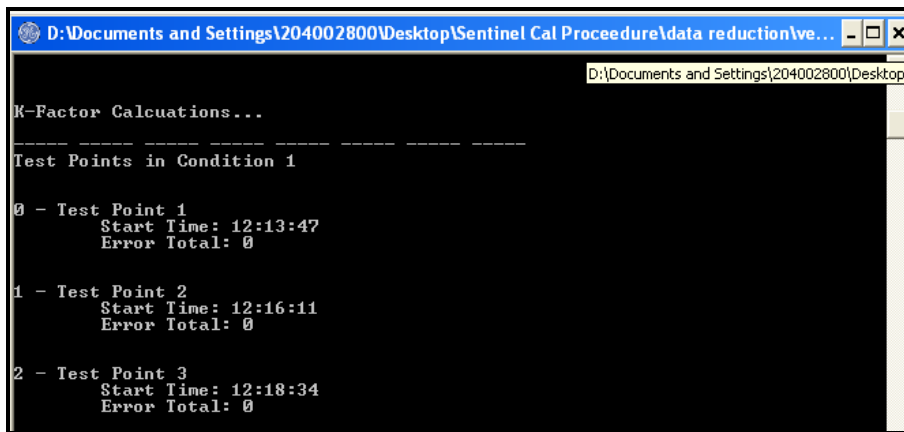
D:\Documents and Settings\204002800\Desktop\Sentinel Cal Proceedure\data reduction\ve...

D:\Documents and Settings\204002800\Desktop

K-Factor Calcuations...

----- ----- ----- ----- ----- ----- ----- -----
Test Points in Condition 1

0 - Test Point 1
Start Time: 12:13:47
Error Total: 0

1 - Test Point 2
Start Time: 12:16:11
Error Total: 0

2 - Test Point 3
Start Time: 12:18:34
Error Total: 0